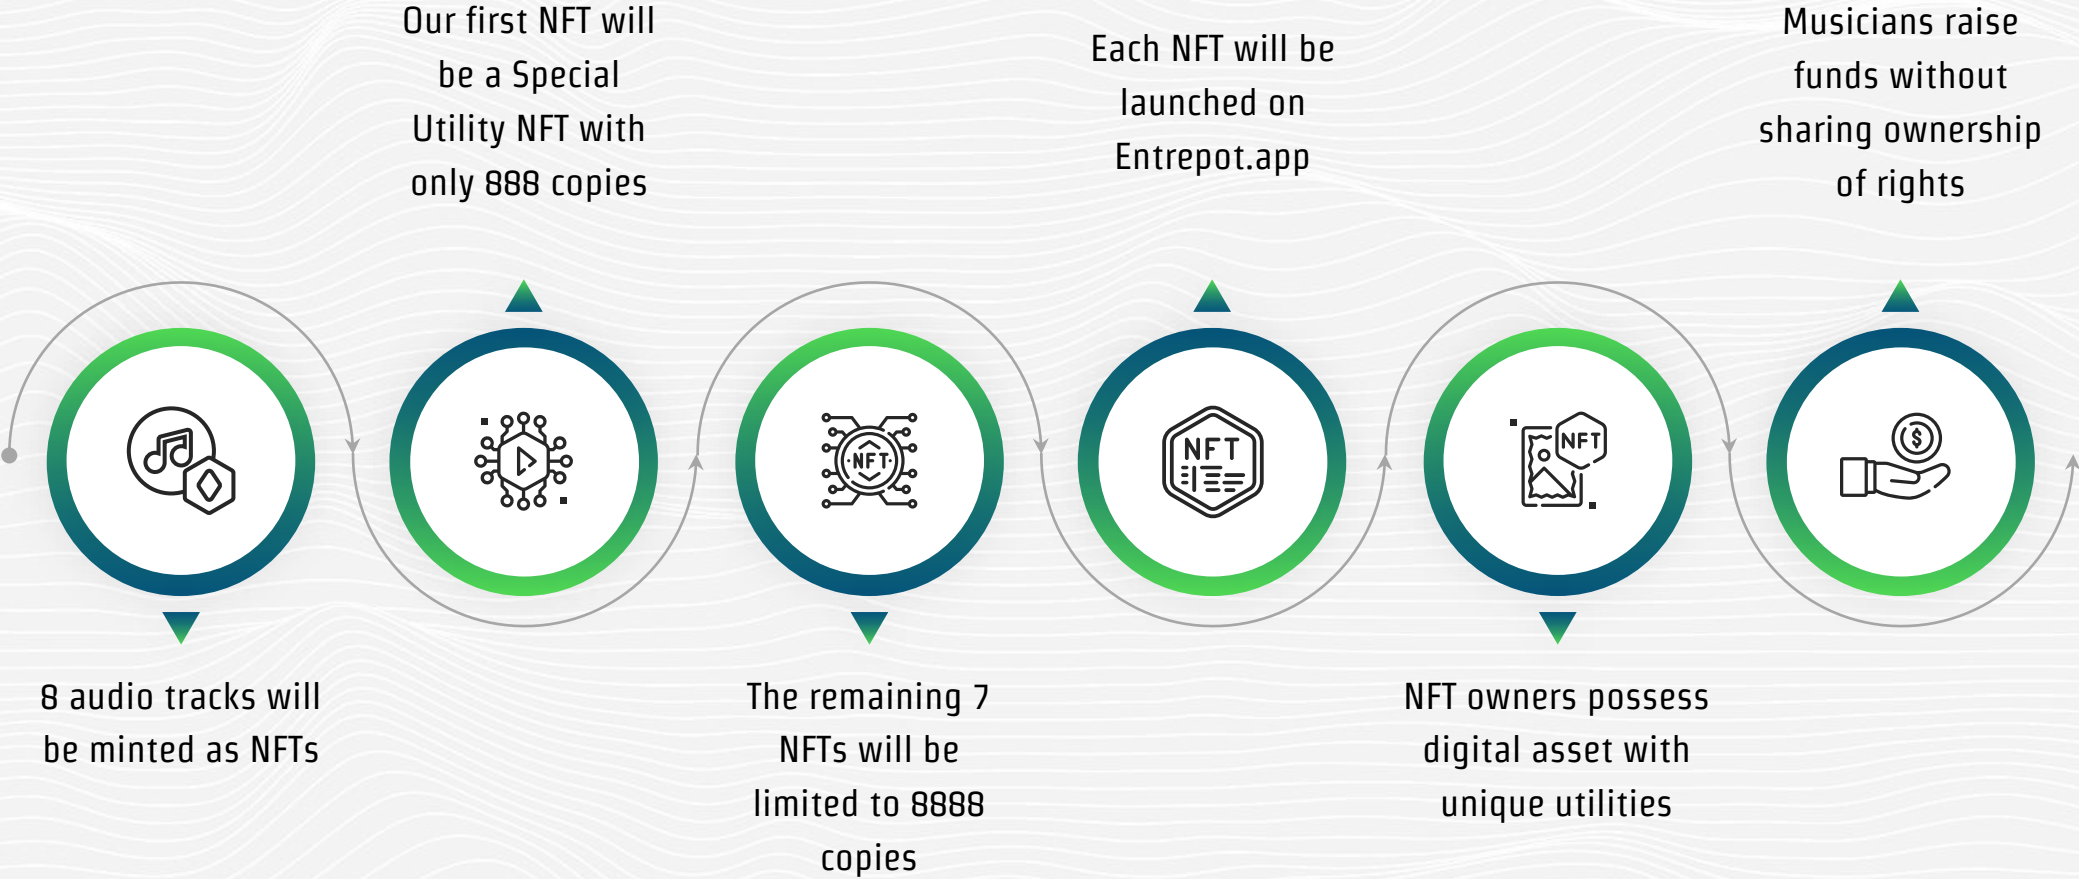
8 audio tracks will be minted as NFTs

Our first NFT will be a Special Utility NFT with only 888 copies

The remaining 7 NFTs will be limited to 8888 copies

Each NFT will be launched on Entrepot.app

NFT owners possess digital asset with unique utilities

Musicians raise funds without sharing ownership of rights

NFT

NFT

NFT

$